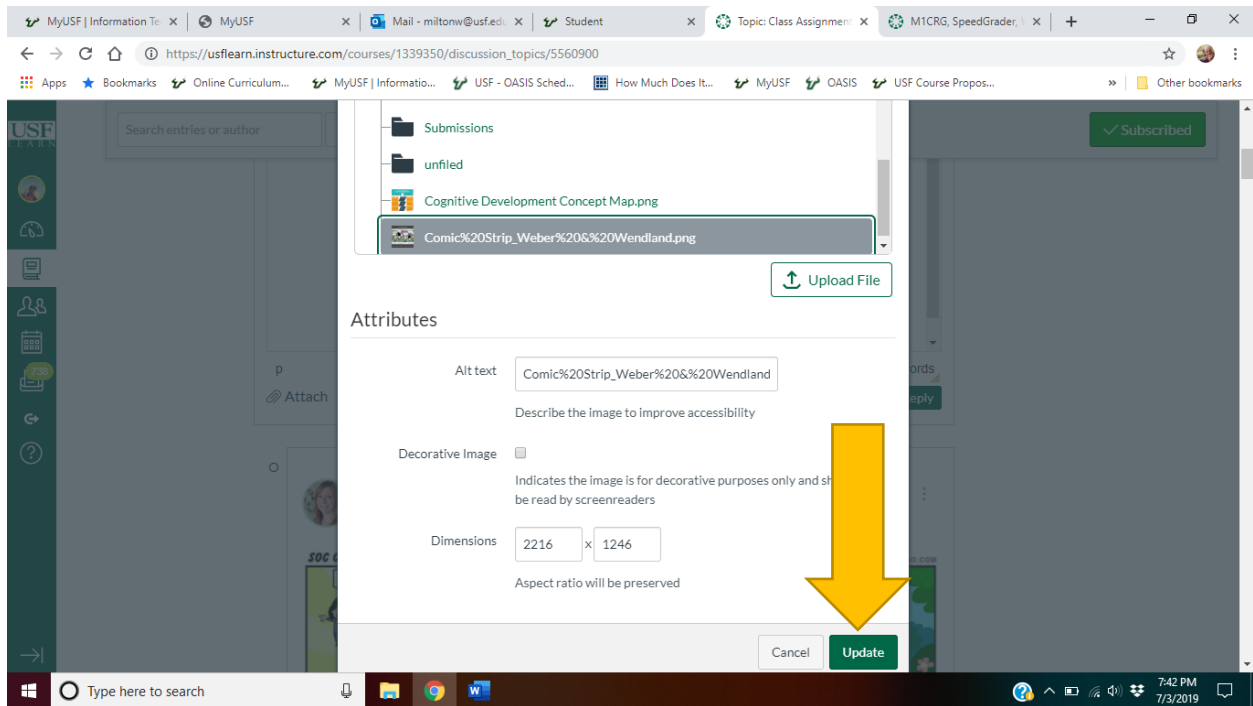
MyUSF | Information Te ×
MyUSF ×
Mail - miltonw@usf.edu ×
Student ×
Topic: Class Assignment ×
M1CRG, SpeedGrader, ×
+

https://usflearn.instructure.com/courses/1339350/discussion_topics/5560900

Apps
Bookmarks
Online Curriculum...
MyUSF | Informatio...
USF - OASIS Sched...
How Much Does It...
MyUSF
OASIS
USF Course Propos...
»
Other bookmarks

USF LEARN

Search entries or author

Subscribed

Submissions

unfiled

Cognitive Development Concept Map.png

Comic%20Strip_Weber%20&%20Wendland.png

Upload File

Attributes

Alt text
Comic%20Strip_Weber%20&%20Wendland
Describe the image to improve accessibility

Decorative Image
Indicates the image is for decorative purposes only and sh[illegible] be read by screenreaders

Dimensions
2216 x 1246
Aspect ratio will be preserved

p
Attach
ords
eply

736

Cancel
Update

Type here to search

7:42 PM
7/3/2019